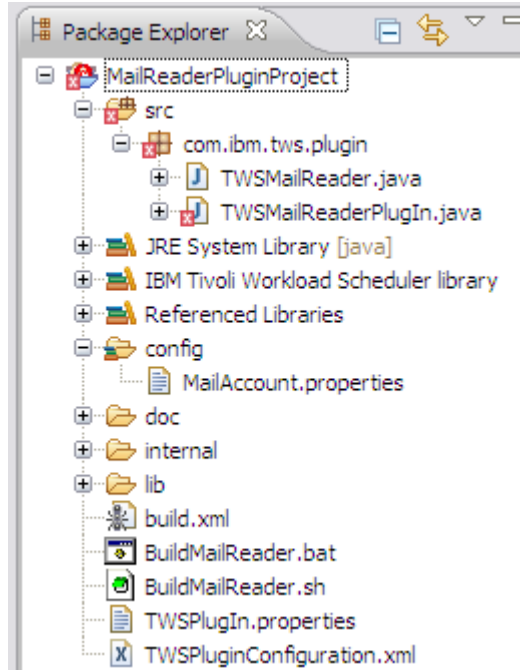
Package Explorer

MailReaderPluginProject
src
com.ibm.tws.plugin
TWSMailReader.java
TWSMailReaderPlugIn.java
JRE System Library [java]
IBM Tivoli Workload Scheduler library
Referenced Libraries
config
MailAccount.properties
doc
internal
lib
build.xml
BuildMailReader.bat
BuildMailReader.sh
TWSPlugIn.properties
TWSPluginConfiguration.xml